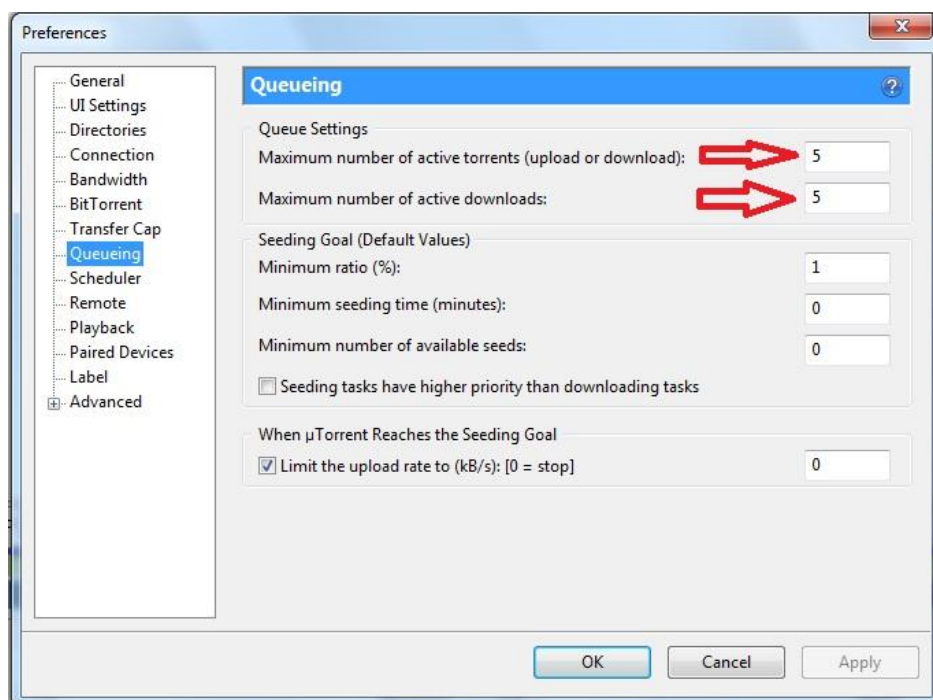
Preferences

General
UI Settings
Directories
Connection
Bandwidth
BitTorrent
Transfer Cap
Queueing
Scheduler
Remote
Playback
Paired Devices
Label
Advanced

Queueing

Queue Settings
Maximum number of active torrents (upload or download): 5
Maximum number of active downloads: 5

Seeding Goal (Default Values)
Minimum ratio (%): 1
Minimum seeding time (minutes): 0
Minimum number of available seeds: 0
Seeding tasks have higher priority than downloading tasks

When µTorrent Reaches the Seeding Goal
Limit the upload rate to (kB/s): [0 = stop] 0

OK
Cancel
Apply